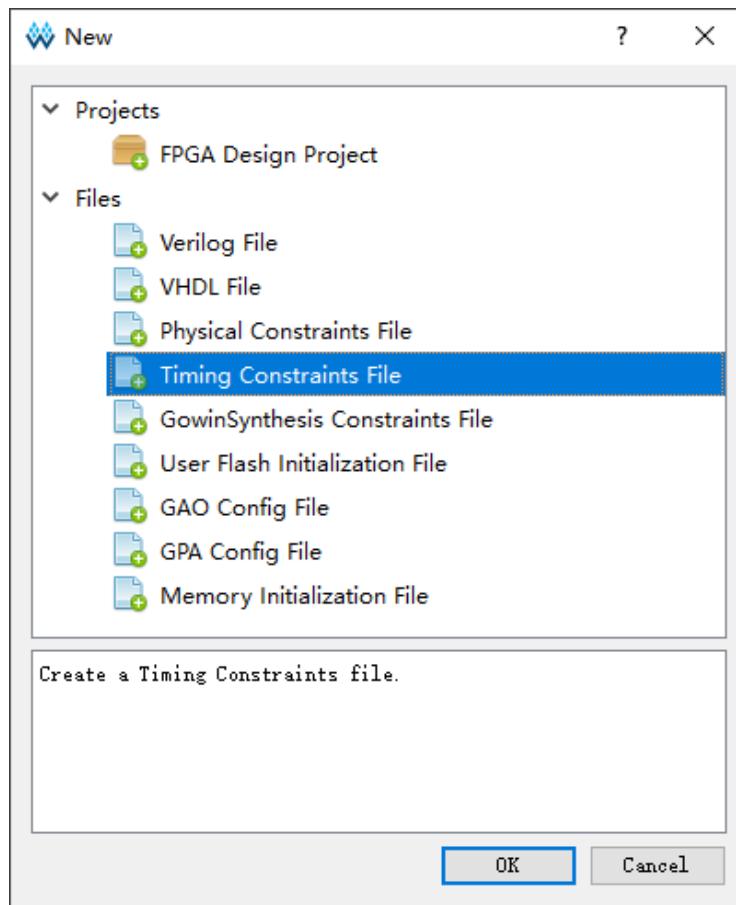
New ? ×

Projects
FPGA Design Project
Files
Verilog File
VHDL File
Physical Constraints File
Timing Constraints File
GowinSynthesis Constraints File
User Flash Initialization File
GAO Config File
GPA Config File
Memory Initialization File

Create a Timing Constraints file.

OK Cancel